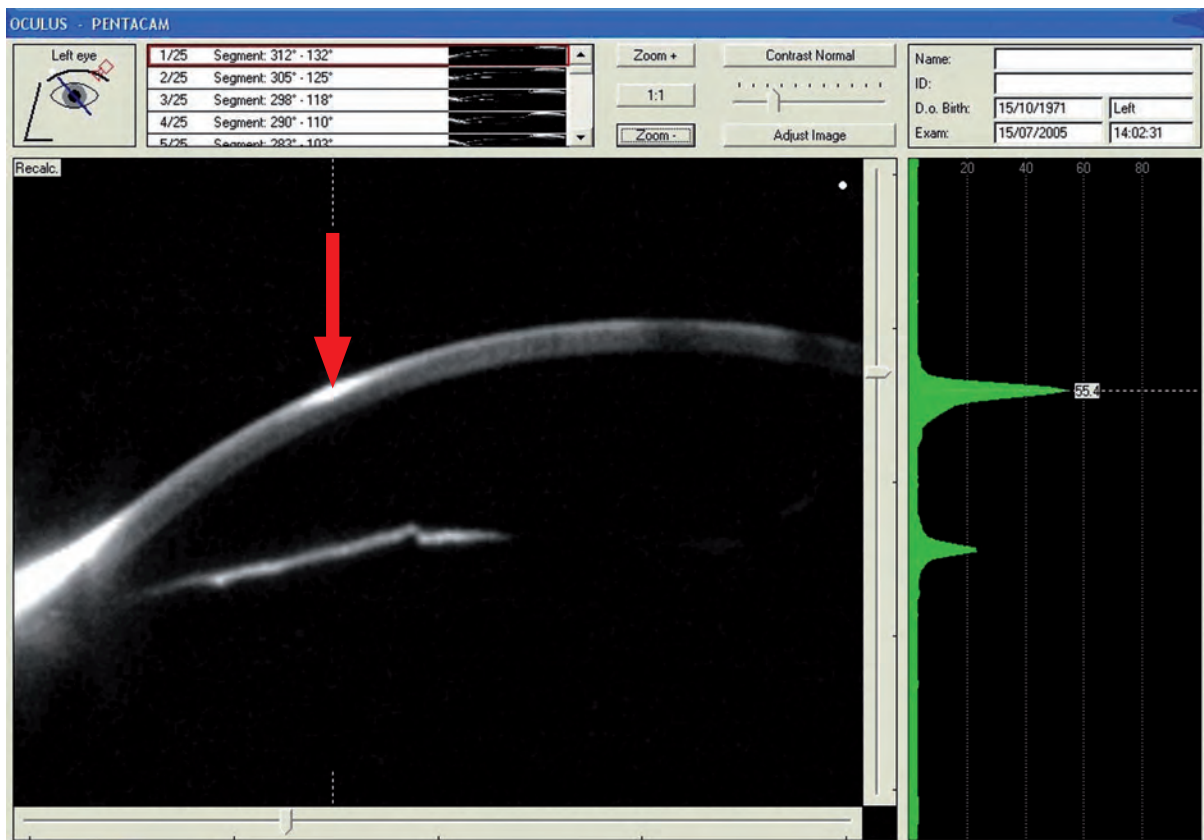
OCULUS - PENTACAM

Left eye

| 1/25 | Segment: 312° - 132° |
|---|---|
| 2/25 | Segment: 305° - 125° |
| 3/25 | Segment: 298° - 118° |
| 4/25 | Segment: 290° - 110° |
| 5/25 | Segment: 283° - 103° |

Zoom +

1:1

Zoom -

Contrast Normal

Adjust Image

Name:
ID:
D.o. Birth: 15/10/1971 Left
Exam: 15/07/2005 14:02:31

Recalc.

20 40 60 80

55.4